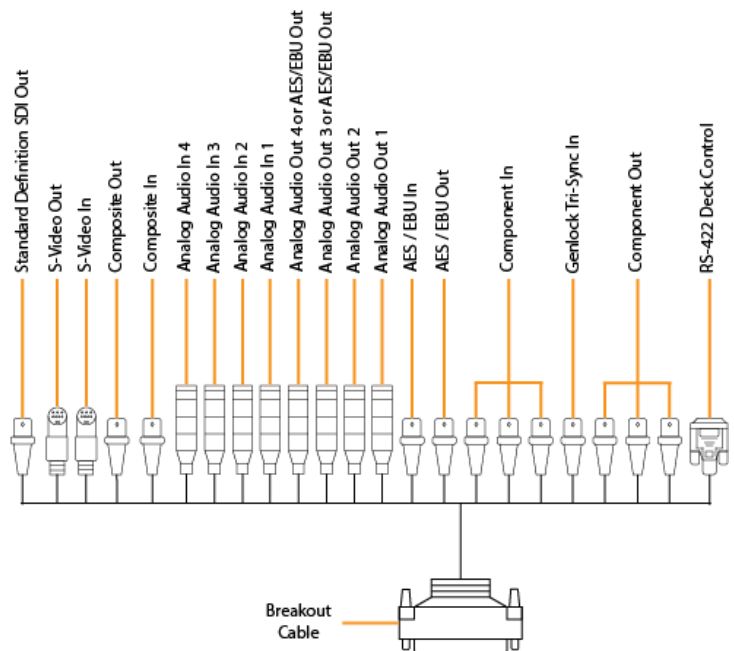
Standard Definition SDI Out
S-Video Out
S-Video In
Composite Out
Composite In
Analog Audio In 4
Analog Audio In 3
Analog Audio In 2
Analog Audio In 1
Analog Audio Out 4 or AES/EBU Out
Analog Audio Out 3 or AES/EBU Out
Analog Audio Out 2
Analog Audio Out 1
AES / EBU In
AES / EBU Out
Component In
Genlock Tri-Sync In
Component Out
RS-422 Deck Control

Breakout Cable